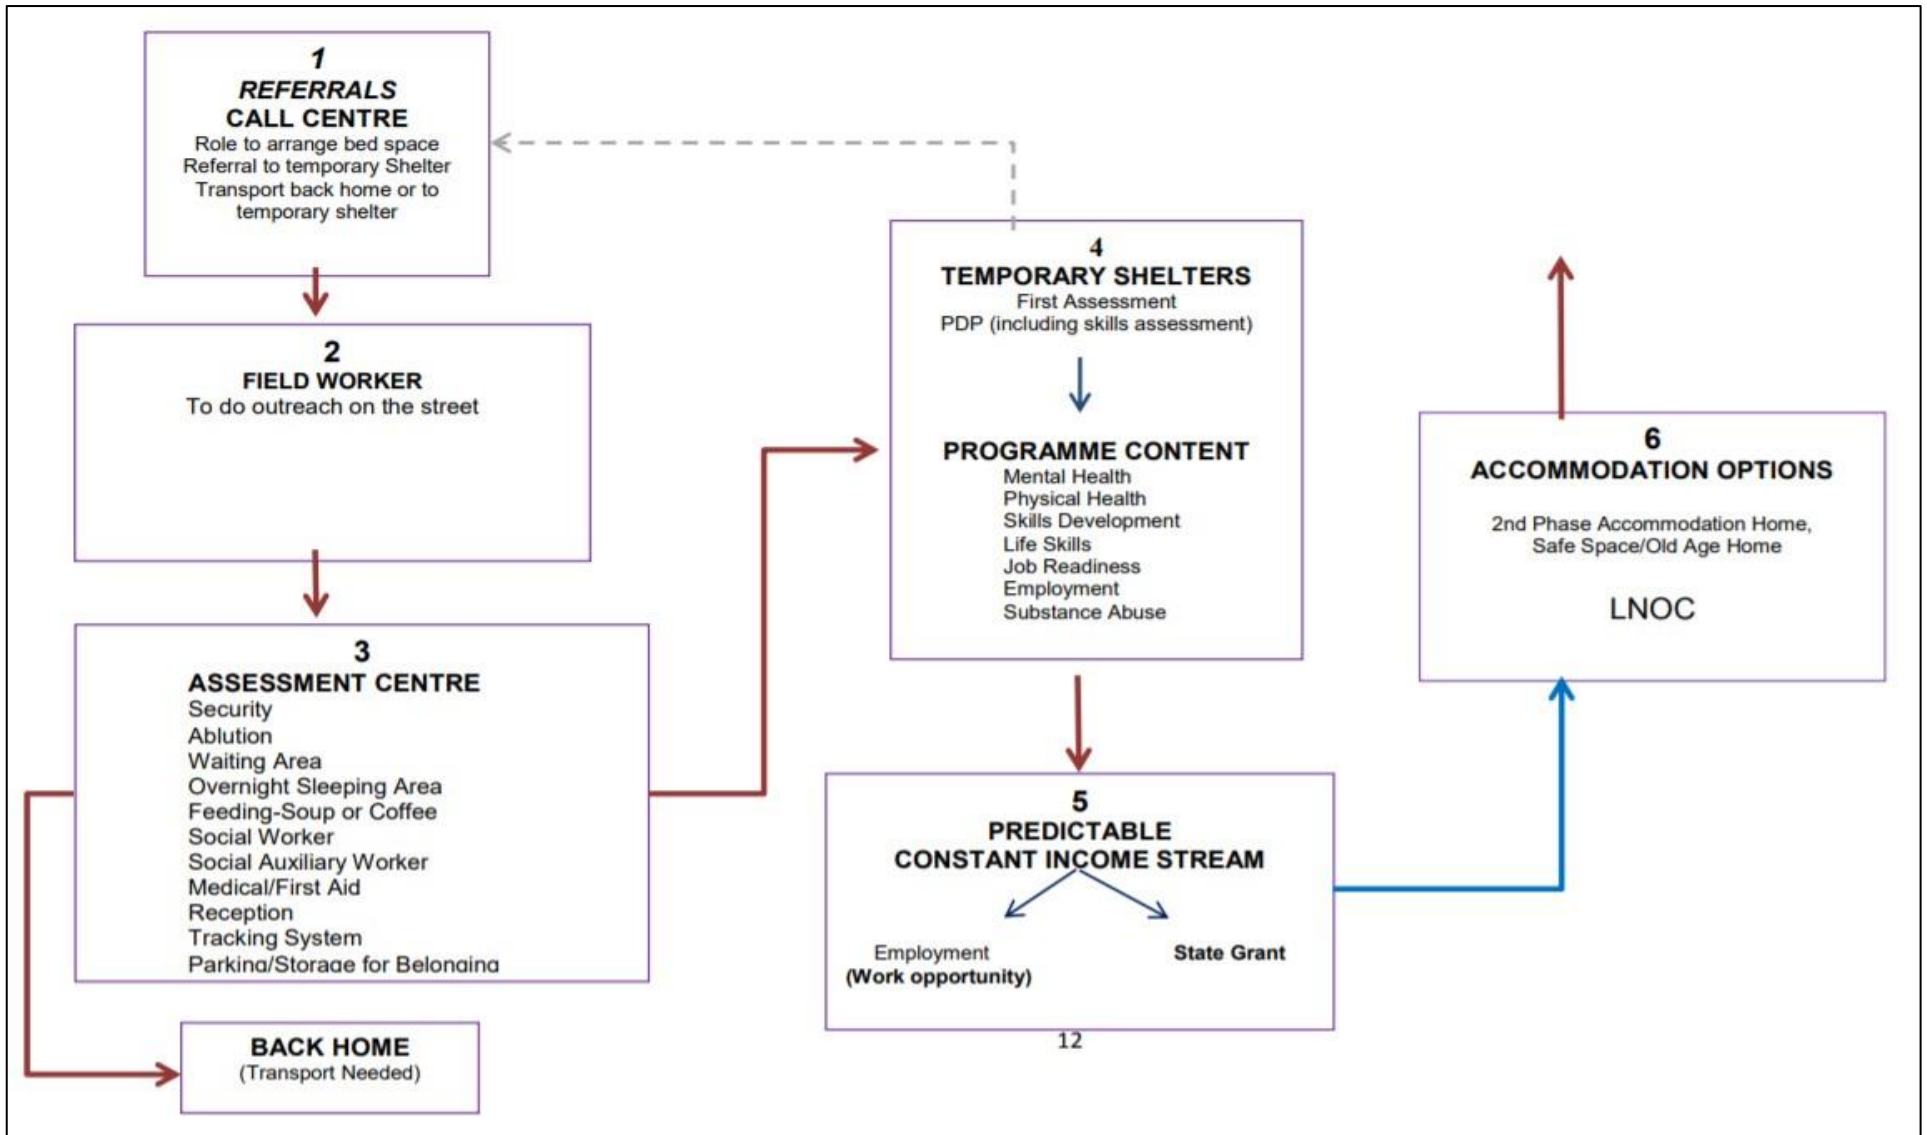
1
REFERRALS
CALL CENTRE
Role to arrange bed space
Referral to temporary Shelter
Transport back home or to temporary shelter

2
FIELD WORKER
To do outreach on the street

3
ASSESSMENT CENTRE
Security
Ablution
Waiting Area
Overnight Sleeping Area
Feeding-Soup or Coffee
Social Worker
Social Auxiliary Worker
Medical/First Aid
Reception
Tracking System
Parking/Storage for Belonging

BACK HOME
(Transport Needed)

4
TEMPORARY SHELTERS
First Assessment
PDP (including skills assessment)

PROGRAMME CONTENT
Mental Health
Physical Health
Skills Development
Life Skills
Job Readiness
Employment
Substance Abuse

5
PREDICTABLE
CONSTANT INCOME STREAM
Employment
(Work opportunity)
State Grant

6
ACCOMMODATION OPTIONS
2nd Phase Accommodation Home, Safe Space/Old Age Home
LNOC

12